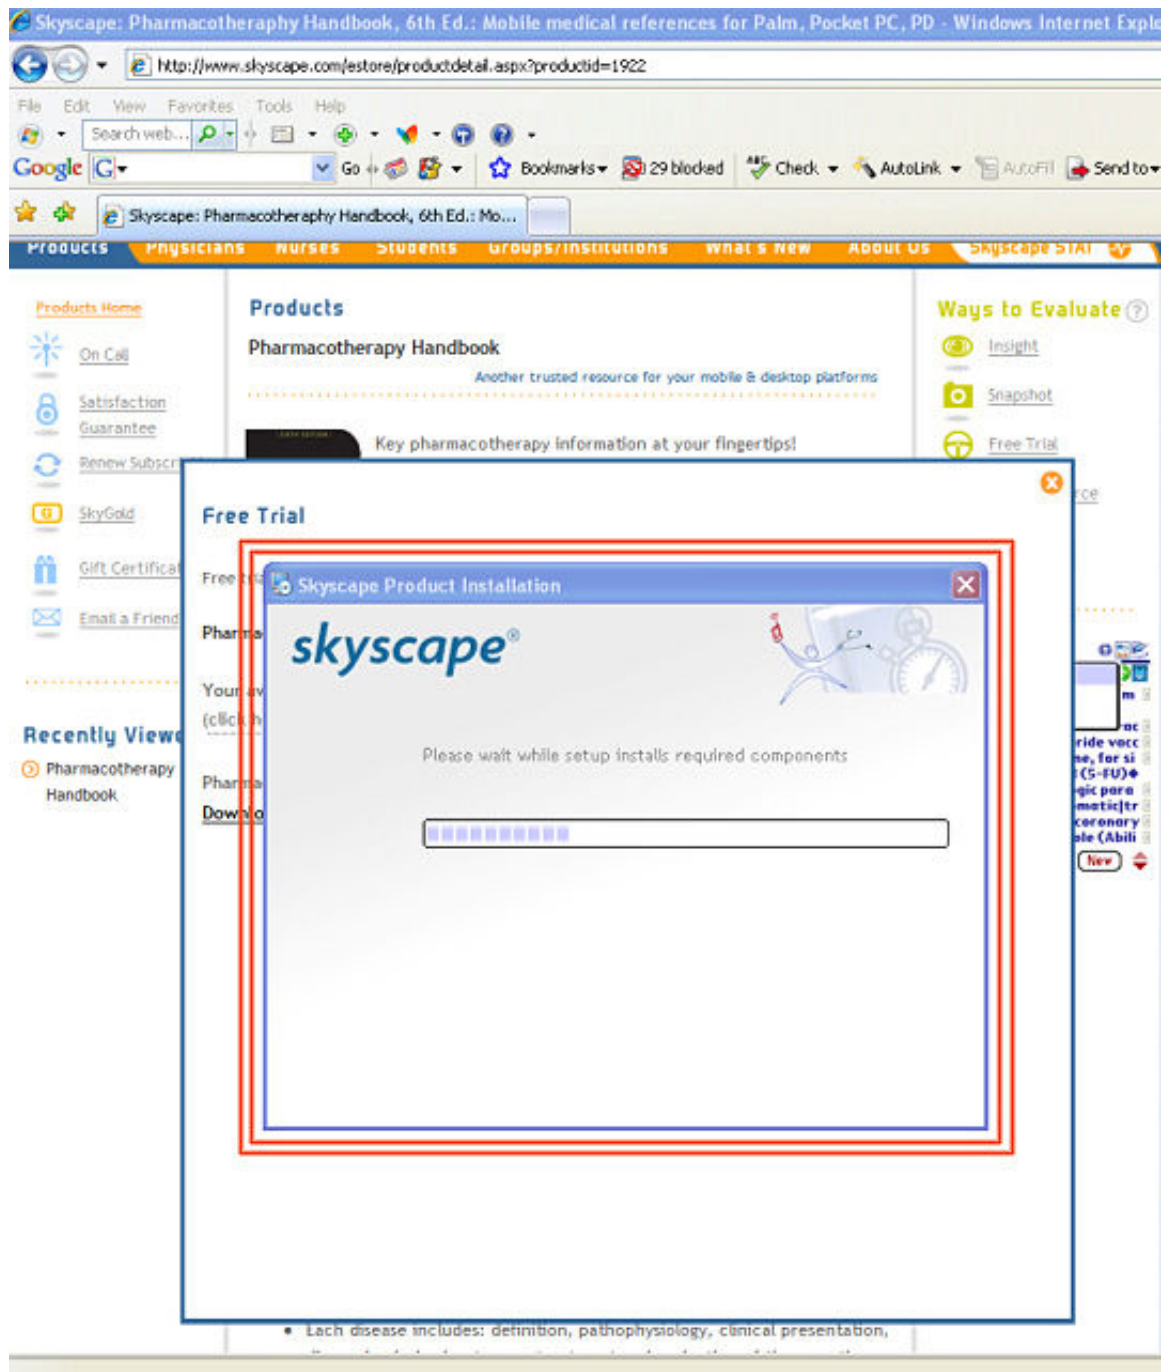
Skyscape: Pharmacotheraphy Handbook, 6th Ed.: Mobile medical references for Palm, Pocket PC, PD - Windows Internet Explo

http://www.skyscape.com/estore/productdetail.aspx?productid=1922

File Edit View Favorites Tools Help

Search web...

Google G Go Bookmarks 29 blocked Check AutoLink AutoFill Send to

Skyscape: Pharmacotheraphy Handbook, 6th Ed.: Mo...

Products Physicians Nurses Students Groups/Institutions What's New About Us Skyscape STAT

Products Home
On Call
Satisfaction Guarantee
Renew Subscr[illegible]
SkyGold
Gift Certifica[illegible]
Email a Friend

Recently Viewe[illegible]
Pharmacotherapy Handbook

Products

Pharmacotherapy Handbook

Another trusted resource for your mobile & desktop platforms

Key pharmacotherapy information at your fingertips!

Ways to Evaluate
Insight
Snapshot
Free Trial

Free Trial

Free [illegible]
Phar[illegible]
Your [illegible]
(click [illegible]
Phar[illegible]
Down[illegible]

Skyscape Product Installation

skyscape®

Please wait while setup installs required components

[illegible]rac
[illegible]ride vacc
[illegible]ne, for si
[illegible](5-FU)
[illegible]gic para
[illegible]matic|tr
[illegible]coronary
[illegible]ble (Abili
New

• Each disease includes: definition, pathophysiology, clinical presentation,